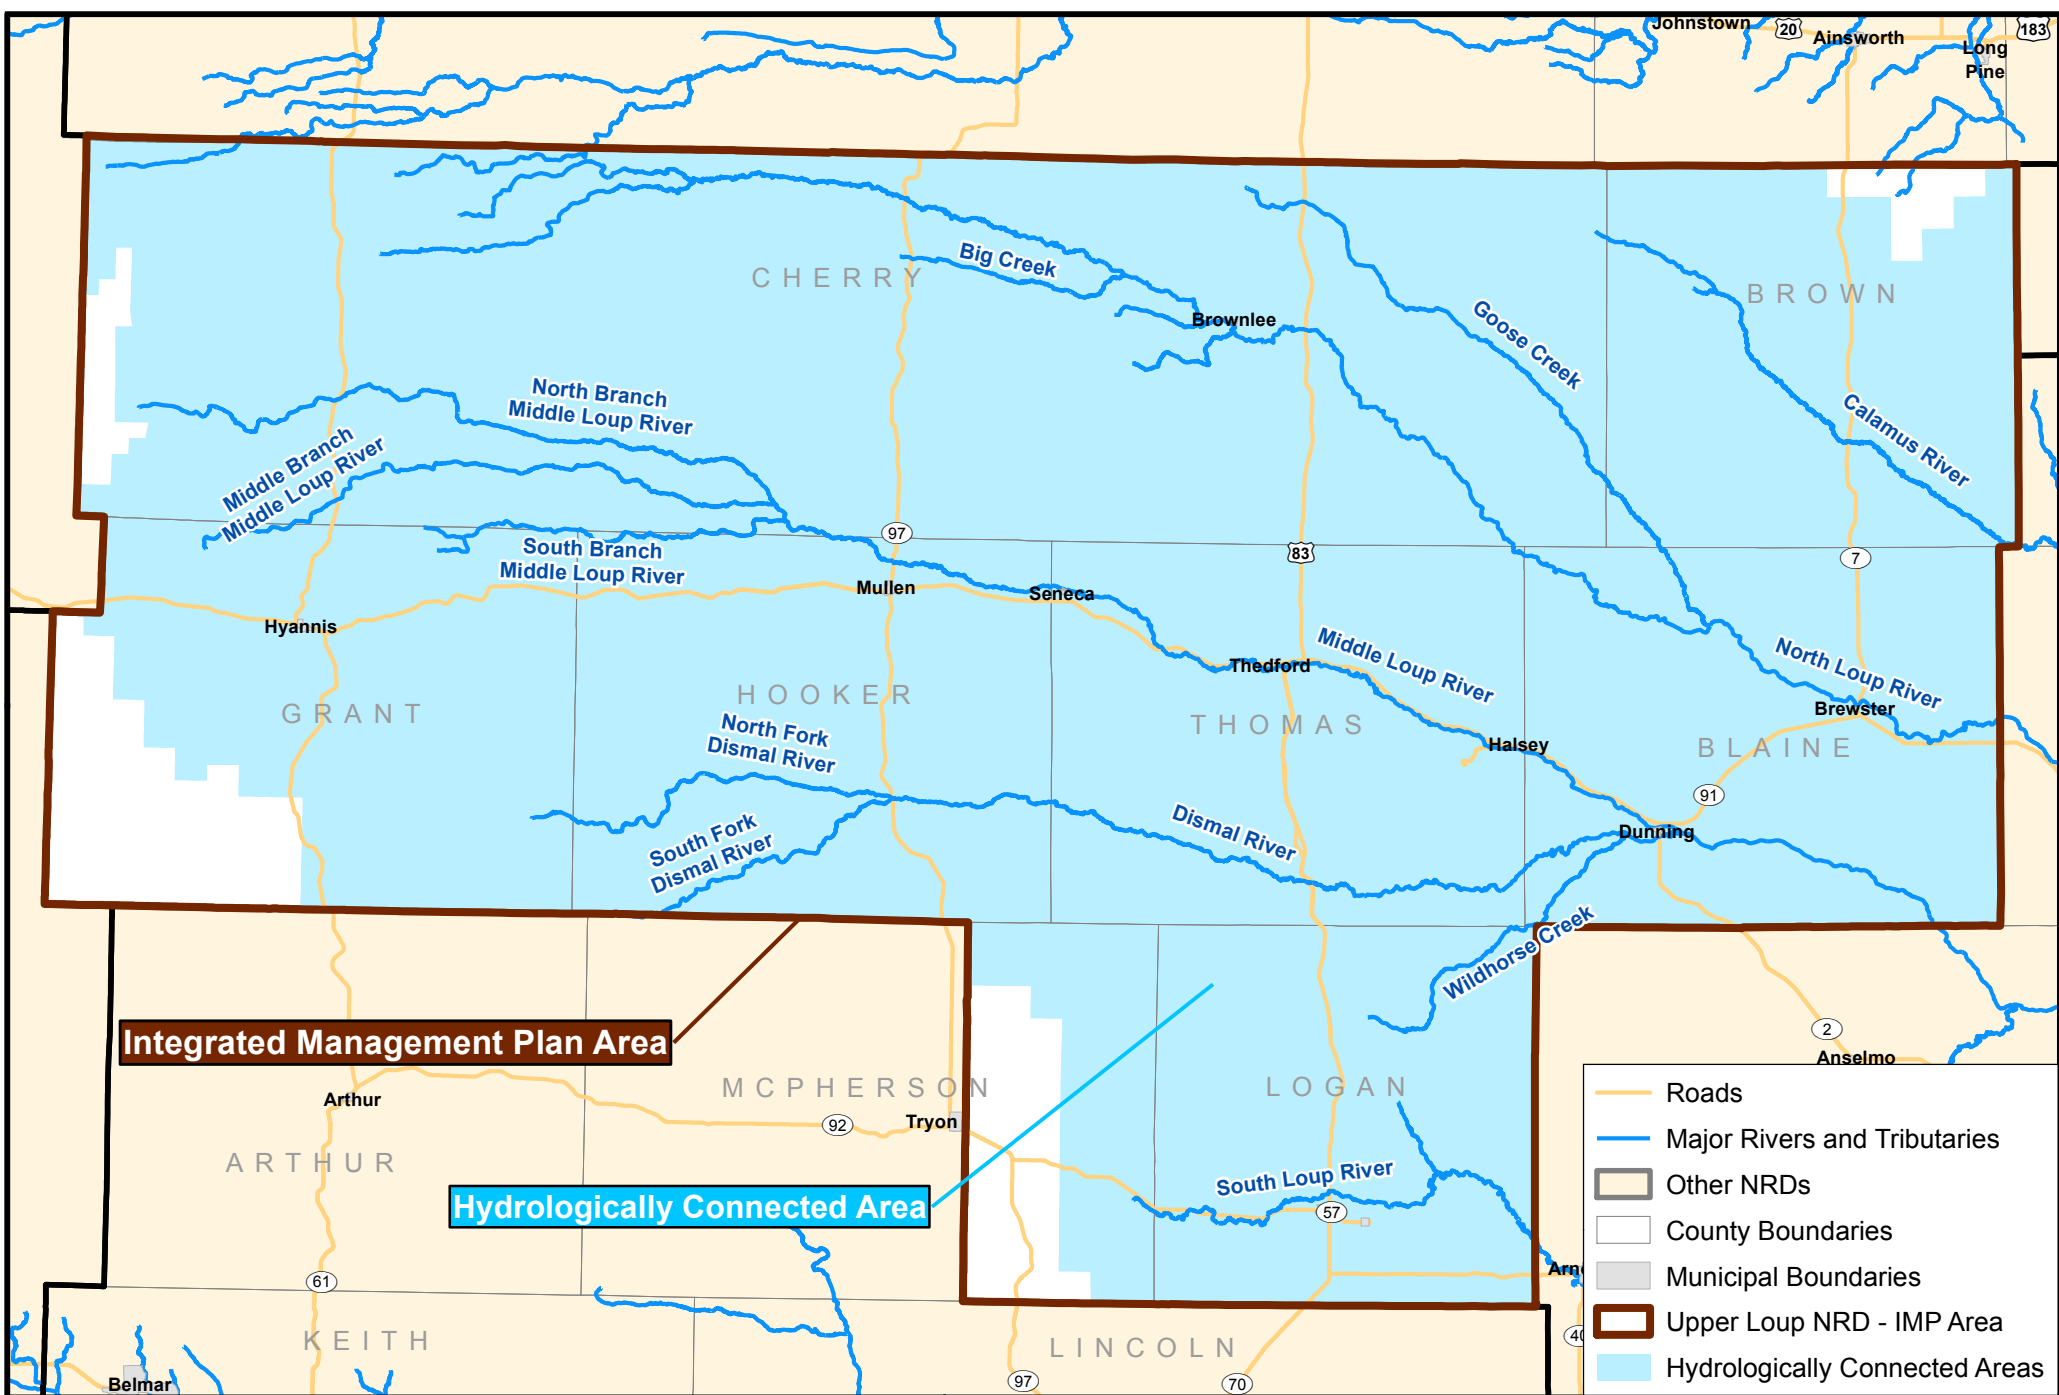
Johnstown
20
Ainsworth
183
Long Pine
CHERRY
Big Creek
Brownlee
Goose Creek
BROWN
Calamus River
North Branch Middle Loup River
Middle Branch Middle Loup River
97
South Branch Middle Loup River
83
7
Mullen
Seneca
Hyannis
Middle Loup River
Thedford
North Loup River
Brewster
HOOKER
GRANT
THOMAS
North Fork Dismal River
Halsey
BLAINE
91
Dismal River
South Fork Dismal River
Dunning
Wildhorse Creek
Integrated Management Plan Area
2
Anselmo
MCPHERSON
LOGAN
Arthur
92
Tryon
ARTHUR
Hydrologically Connected Area
South Loup River
57
Arn
61
KEITH
40
LINCOLN
Belmar
97
70
Roads
Major Rivers and Tributaries
Other NRDs
County Boundaries
Municipal Boundaries
Upper Loup NRD - IMP Area
Hydrologically Connected Areas